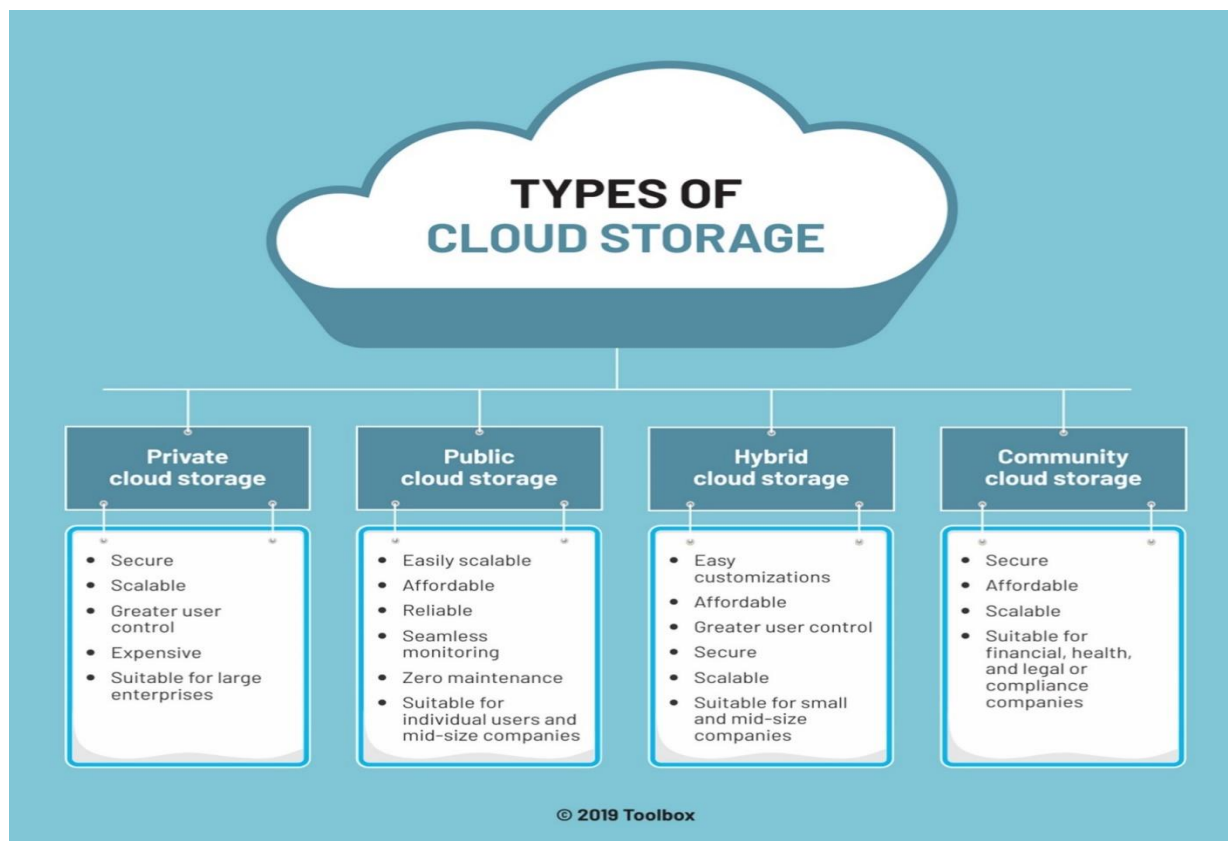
TYPES OF
CLOUD STORAGE

Private cloud storage

- Secure
- Scalable
- Greater user control
- Expensive
- Suitable for large enterprises

Public cloud storage

- Easily scalable
- Affordable
- Reliable
- Seamless monitoring
- Zero maintenance
- Suitable for individual users and mid-size companies

Hybrid cloud storage

- Easy customizations
- Affordable
- Greater user control
- Secure
- Scalable
- Suitable for small and mid-size companies

Community cloud storage

- Secure
- Affordable
- Scalable
- Suitable for financial, health, and legal or compliance companies

© 2019 Toolbox